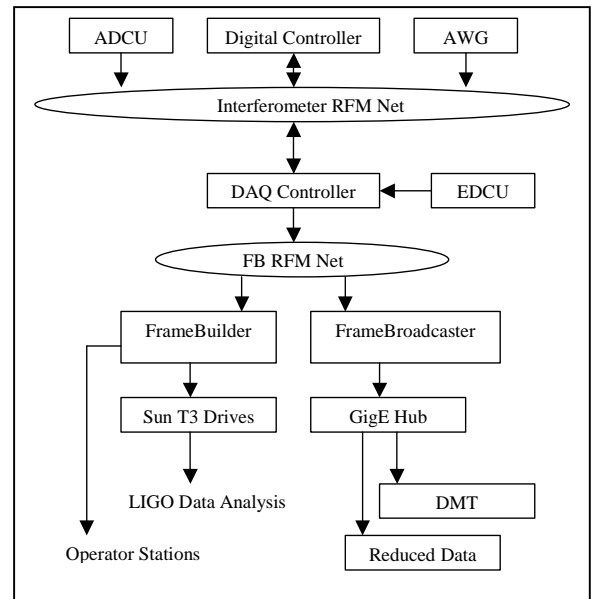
ADCU

Digital Controller

AWG

Interferometer RFM Net

DAQ Controller

EDCU

FB RFM Net

FrameBuilder

FrameBroadcaster

Sun T3 Drives

GigE Hub

LIGO Data Analysis

DMT

Operator Stations

Reduced Data